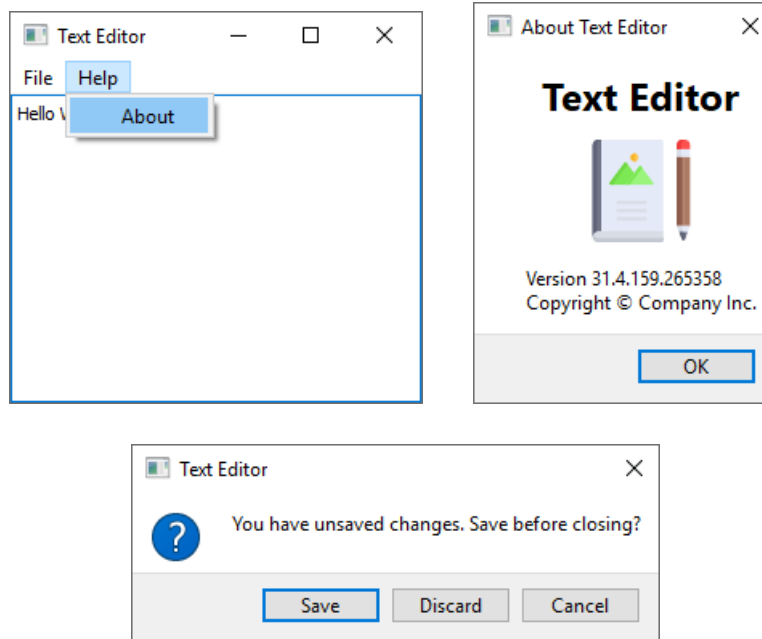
Text Editor

File Help

About

Hello V

About Text Editor

Text Editor

Version 31.4.159.265358
Copyright © Company Inc.

OK

Text Editor

You have unsaved changes. Save before closing?

Save Discard Cancel